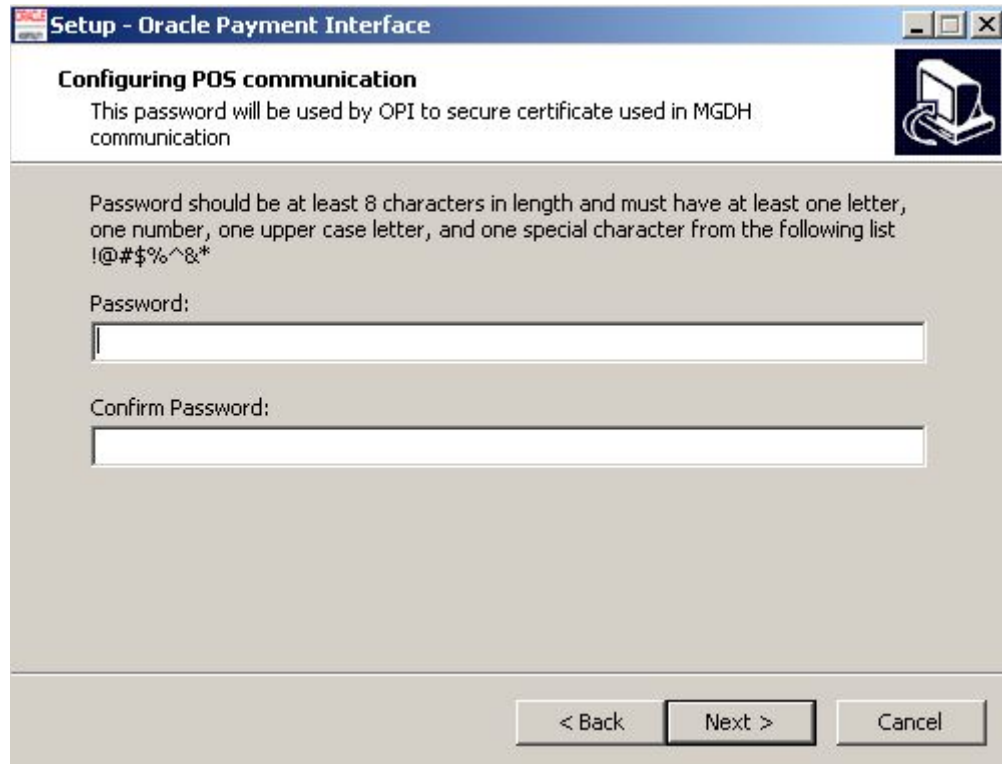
Setup - Oracle Payment Interface

Configuring POS communication

This password will be used by OPI to secure certificate used in MGDH communication

Password should be at least 8 characters in length and must have at least one letter, one number, one upper case letter, and one special character from the following list !@#$%^&*

Password:

Confirm Password:

< Back

Next >

Cancel